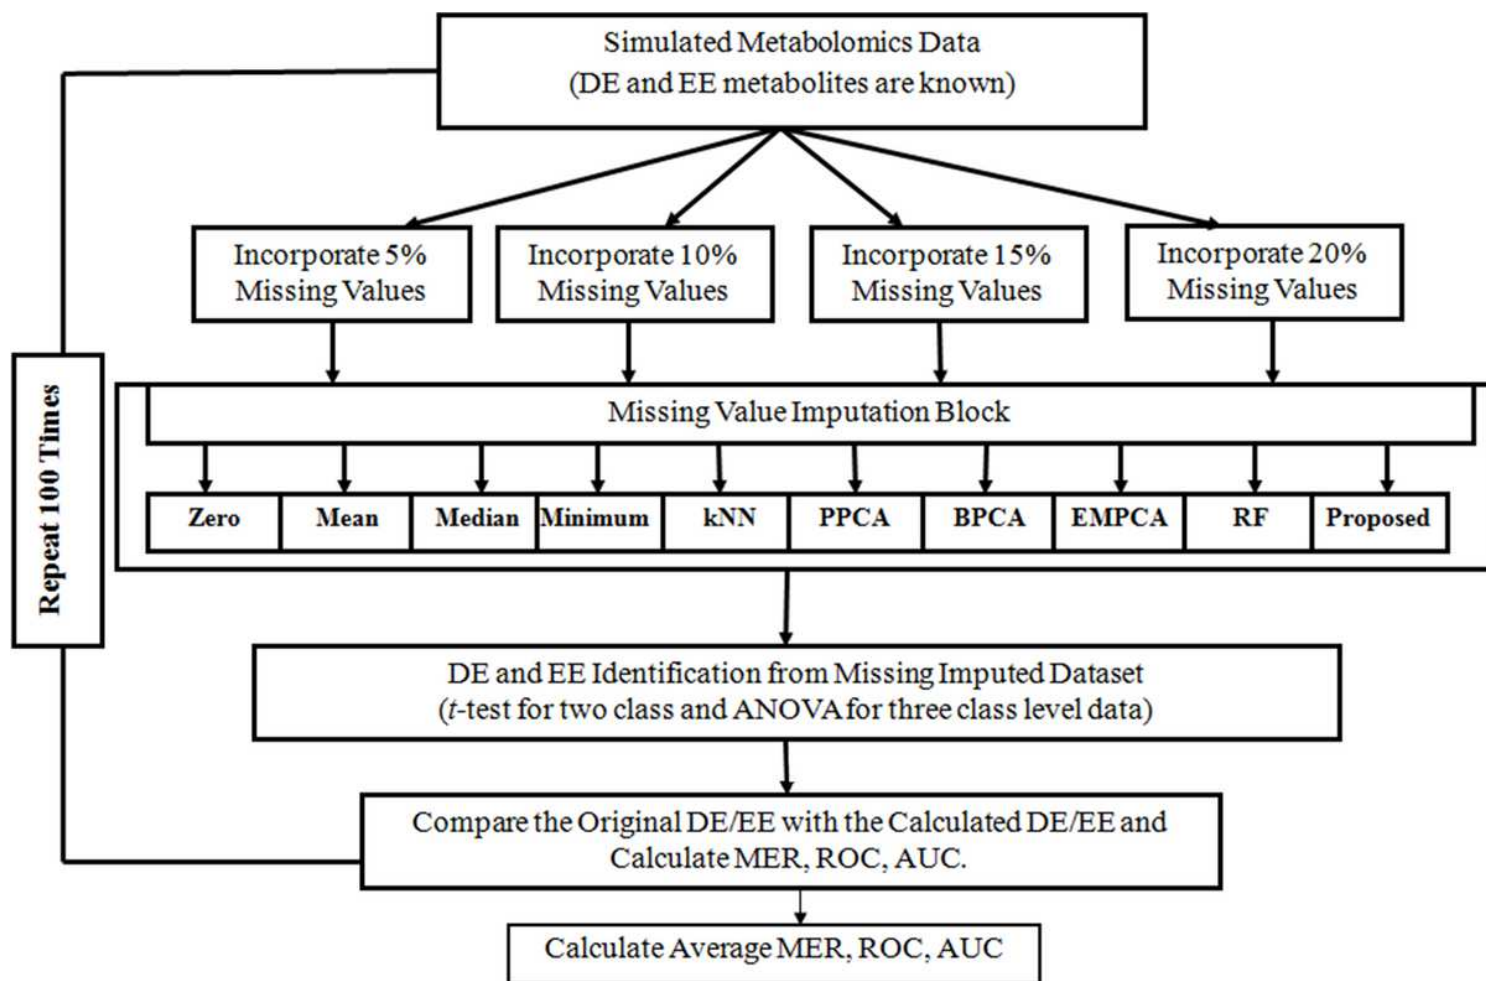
Simulated Metabolomics Data
(DE and EE metabolites are known)

Repeat 100 Times

Incorporate 5% Missing Values

Incorporate 10% Missing Values

Incorporate 15% Missing Values

Incorporate 20% Missing Values

Missing Value Imputation Block

| Zero | Mean | Median | Minimum | kNN | PPCA | BPCA | EMPCA | RF | Proposed |
|---|---|---|---|---|---|---|---|---|---|

DE and EE Identification from Missing Imputed Dataset
($t$-test for two class and ANOVA for three class level data)

Compare the Original DE/EE with the Calculated DE/EE and Calculate MER, ROC, AUC.

Calculate Average MER, ROC, AUC